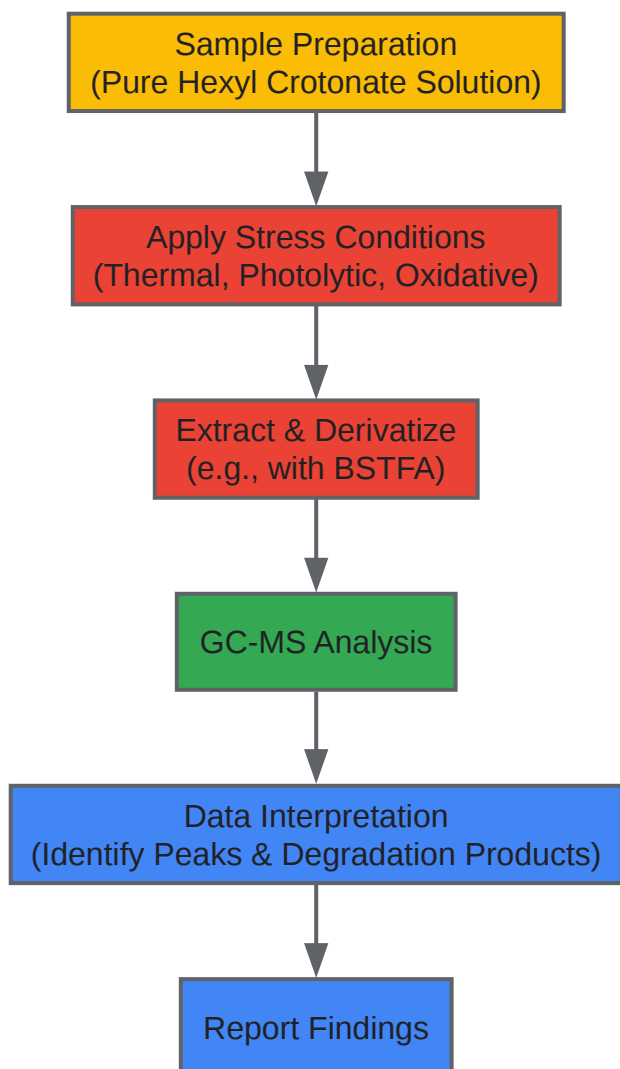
Sample Preparation
(Pure Hexyl Crotonate Solution)

Apply Stress Conditions
(Thermal, Photolytic, Oxidative)

Extract & Derivatize
(e.g., with BSTFA)

GC-MS Analysis

Data Interpretation
(Identify Peaks & Degradation Products)

Report Findings